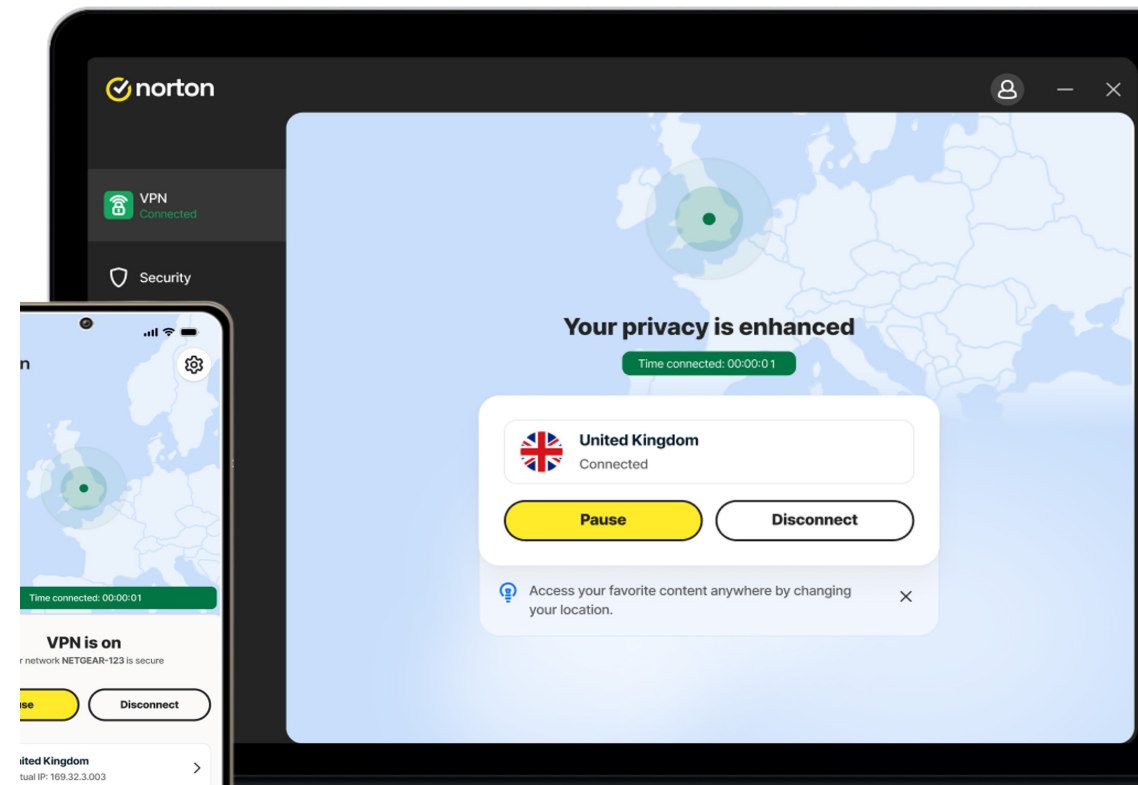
norton

VPN
Connected

Security

Your privacy is enhanced

Time connected: 00:00:01

United Kingdom
Connected

Pause

Disconnect

Access your favorite content anywhere by changing your location.

n

Time connected: 00:00:01

VPN is on

r network NETGEAR-123 is secure

use

Disconnect

nited Kingdom
tual IP: 169.32.3.003